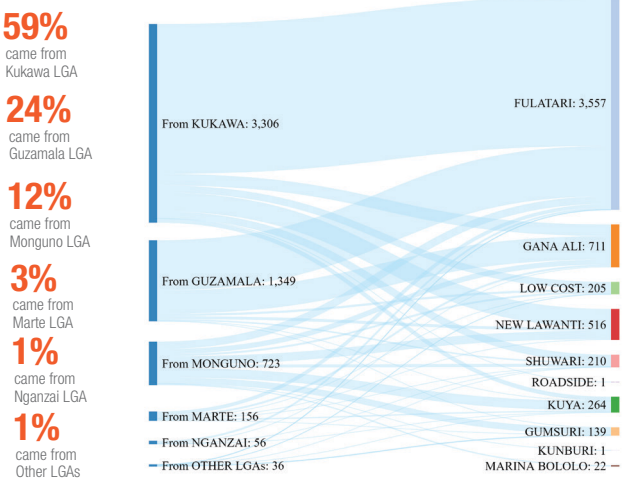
59%
came from
Kukawa LGA

24%
came from
Guzamala LGA

12%
came from
Monguno LGA

3%
came from
Marte LGA

1%
came from
Nganzai LGA

1%
came from
Other LGAs

From KUKAWA: 3,306

From GUZAMALA: 1,349

From MONGUNO: 723

From MARTE: 156

From NGANZAI: 56

From OTHER LGAs: 36

FULATARI: 3,557

GANA ALI: 711

LOW COST: 205

NEW LAWANTI: 516

SHUWARI: 210

ROADSIDE: 1

KUYA: 264

GUMSURI: 139

KUNBURI: 1

MARINA BOLOLO: 22